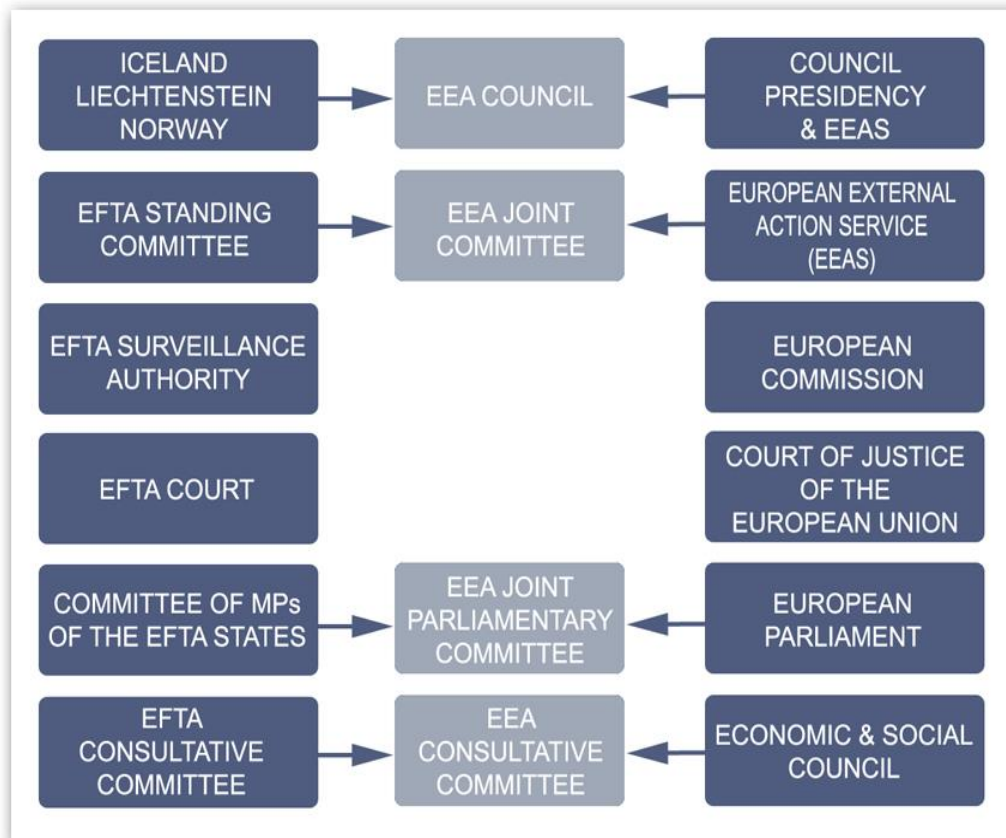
ICELAND LIECHTENSTEIN NORWAY

EEA COUNCIL

COUNCIL PRESIDENCY & EEAS

EFTA STANDING COMMITTEE

EEA JOINT COMMITTEE

EUROPEAN EXTERNAL ACTION SERVICE (EEAS)

EFTA SURVEILLANCE AUTHORITY

EUROPEAN COMMISSION

EFTA COURT

COURT OF JUSTICE OF THE EUROPEAN UNION

COMMITTEE OF MPs OF THE EFTA STATES

EEA JOINT PARLIAMENTARY COMMITTEE

EUROPEAN PARLIAMENT

EFTA CONSULTATIVE COMMITTEE

EEA CONSULTATIVE COMMITTEE

ECONOMIC & SOCIAL COUNCIL